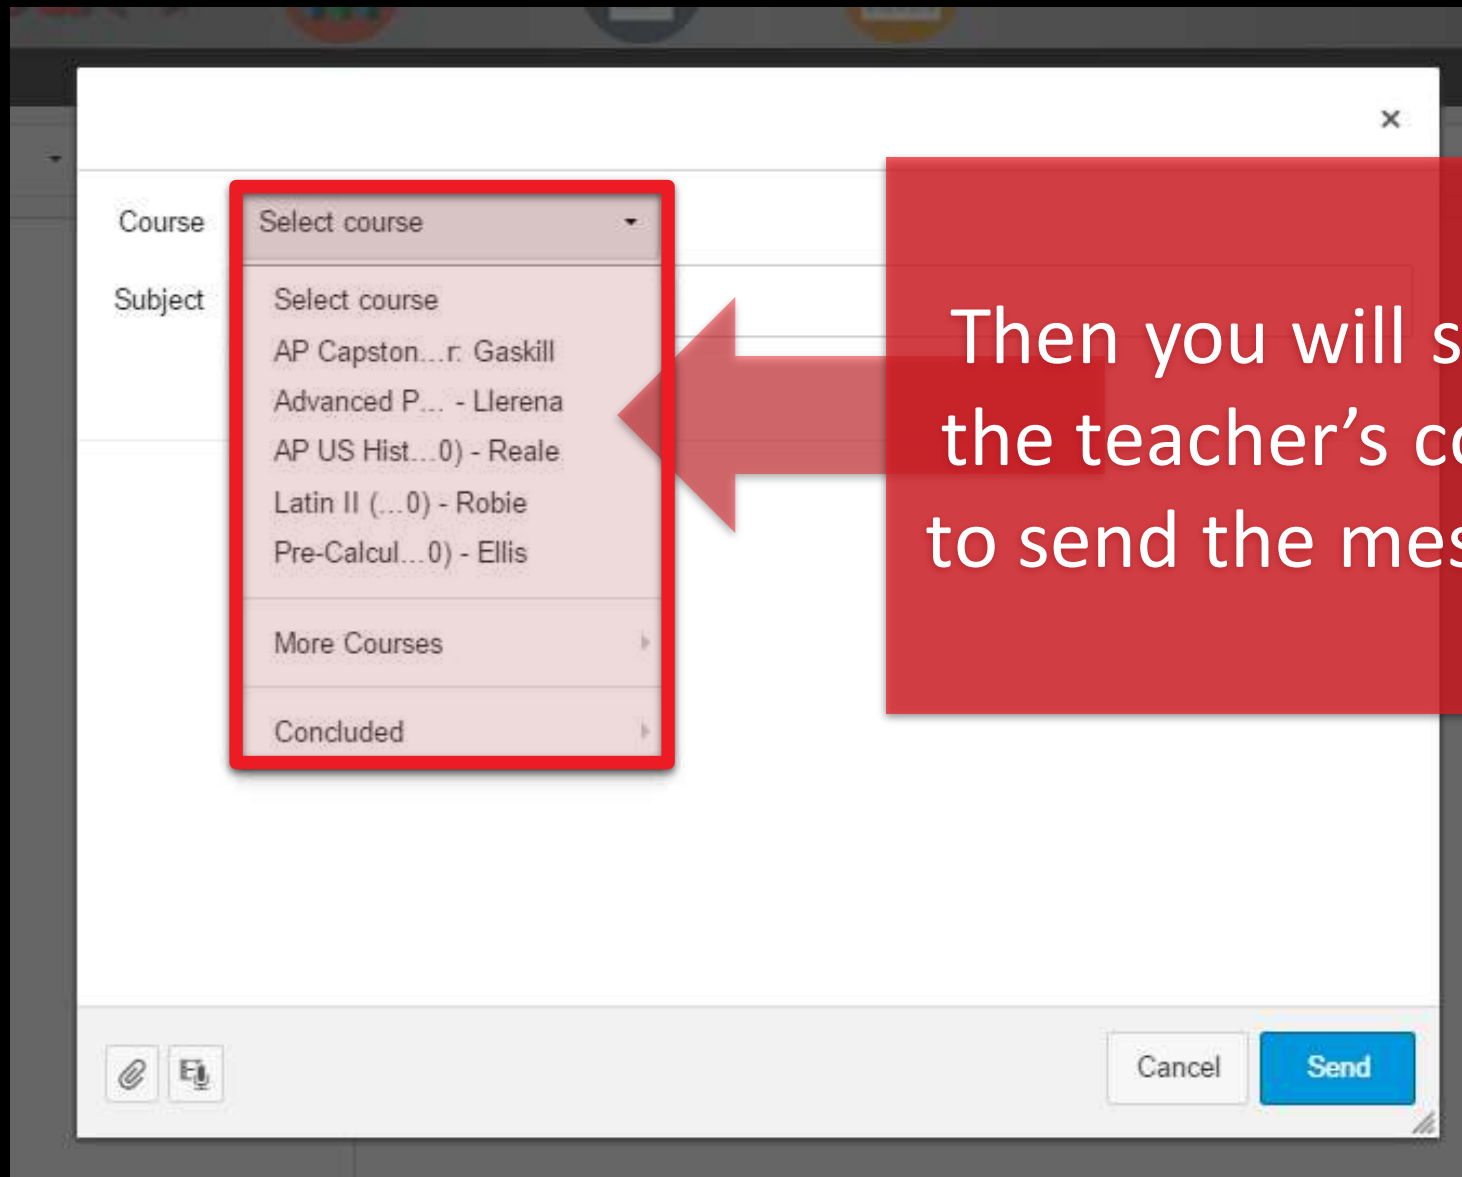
×

Course

Select course

Subject

Select course
AP Capston...r: Gaskill
Advanced P... - Llerena
AP US Hist...0) - Reale
Latin II (...0) - Robie
Pre-Calcul...0) - Ellis

More Courses

Concluded

Then you will s
the teacher’s c
to send the mes

Cancel
Send